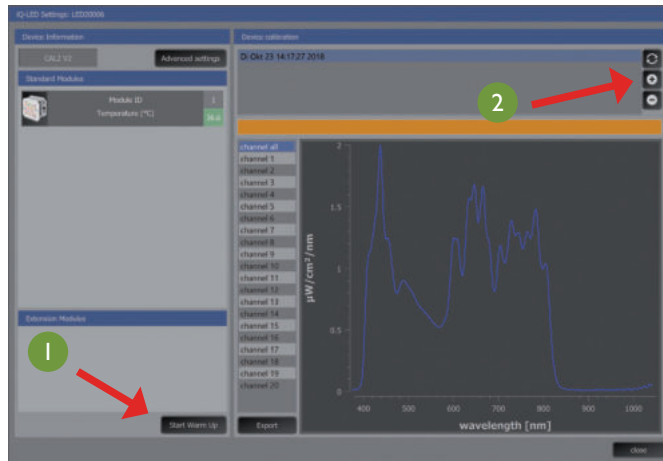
IQ-LED Settings: LED20006

Device Information

CAL2 V2

Advanced settings

Standard Modules

Module ID

1

Temperature (°C)

36.6

Extension Modules

1

Start Warm Up

Device calibration

Di Okt 23 14:17:27 2018

2

channel all
channel 1
channel 2
channel 3
channel 4
channel 5
channel 6
channel 7
channel 8
channel 9
channel 10
channel 11
channel 12
channel 13
channel 14
channel 15
channel 16
channel 17
channel 18
channel 19
channel 20

Export

$\mu W/cm^2/nm$

2
1.5
1
0.5
0

400 500 600 700 800 900 1000

wavelength [nm]

close